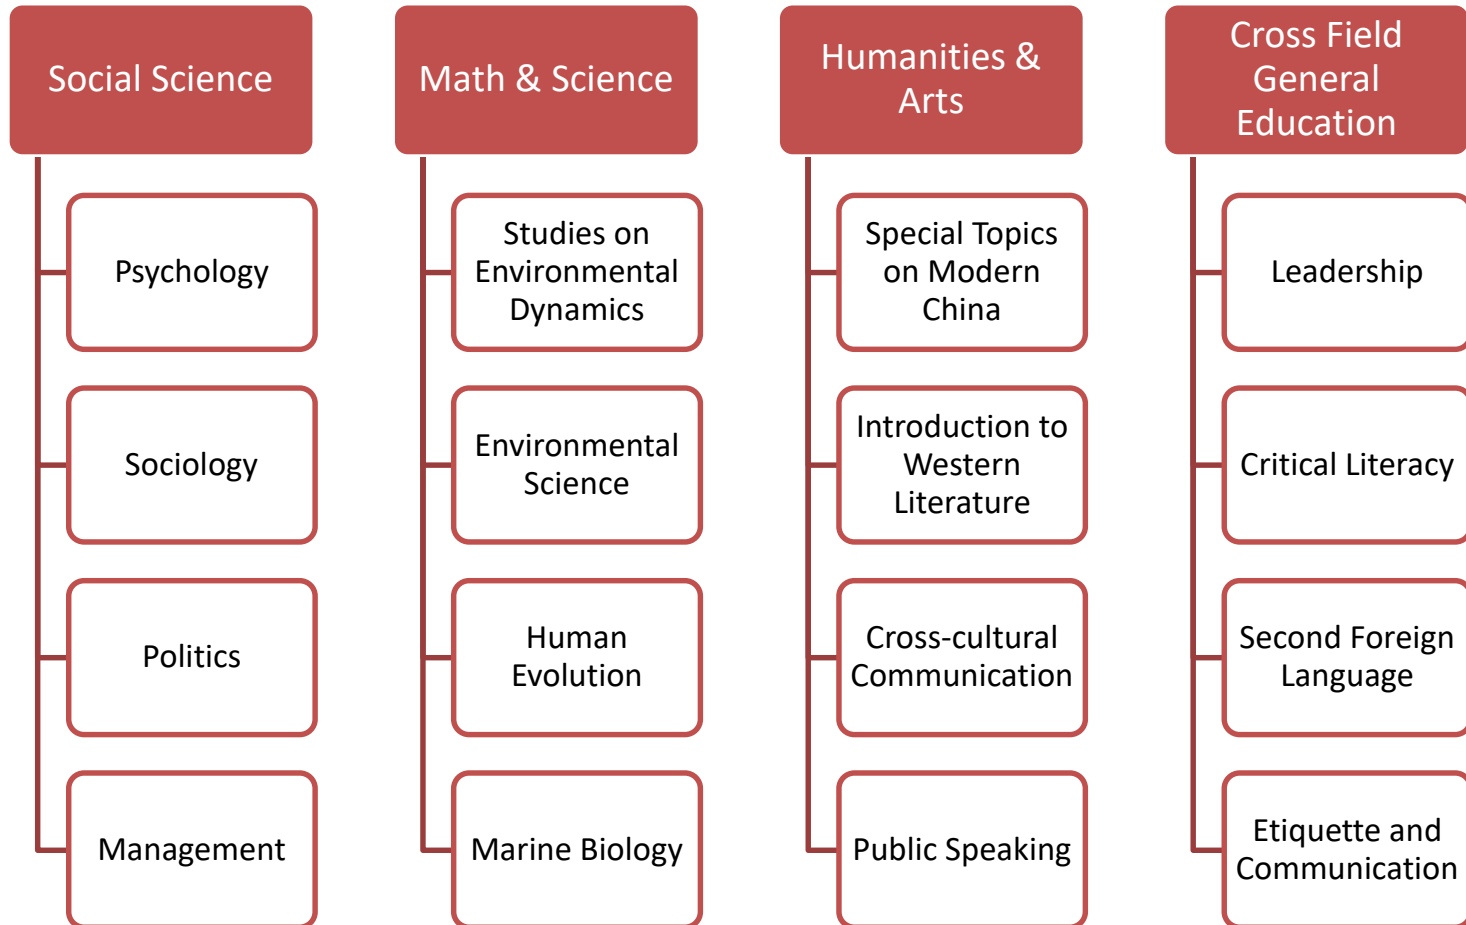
Social Science

Psychology

Sociology

Politics

Management

Math & Science

Studies on Environmental Dynamics

Environmental Science

Human Evolution

Marine Biology

Humanities & Arts

Special Topics on Modern China

Introduction to Western Literature

Cross-cultural Communication

Public Speaking

Cross Field General Education

Leadership

Critical Literacy

Second Foreign Language

Etiquette and Communication